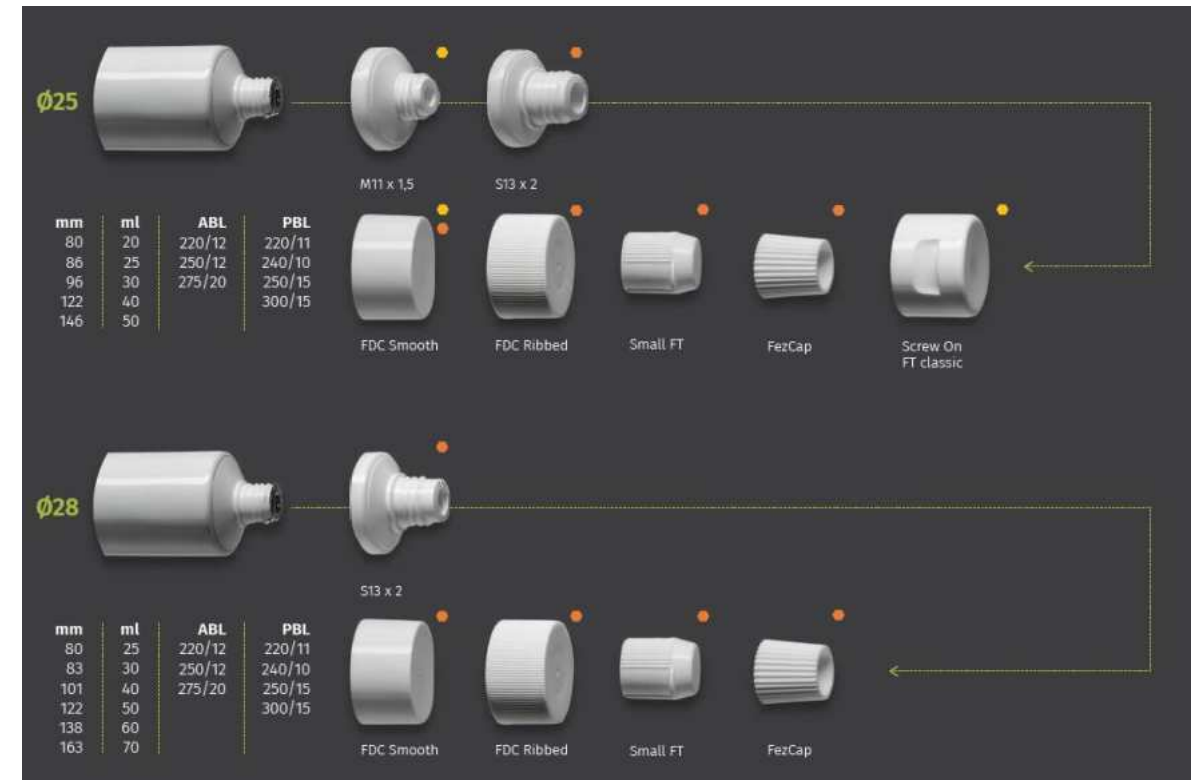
Ø25

M11 x 1,5

S13 x 2

| mm | ml | ABL | PBL |
|---|---|---|---|
| 80 | 20 | 220/12 | 220/11 |
| 86 | 25 | 250/12 | 240/10 |
| 96 | 30 | 275/20 | 250/15 |
| 122 | 40 | | 300/15 |
| 146 | 50 | | |

FDC Smooth

FDC Ribbed

Small FT

FezCap

Screw On FT classic

Ø28

S13 x 2

| mm | ml | ABL | PBL |
|---|---|---|---|
| 80 | 25 | 220/12 | 220/11 |
| 83 | 30 | 250/12 | 240/10 |
| 101 | 40 | 275/20 | 250/15 |
| 122 | 50 | | 300/15 |
| 138 | 60 | | |
| 163 | 70 | | |

FDC Smooth

FDC Ribbed

Small FT

FezCap